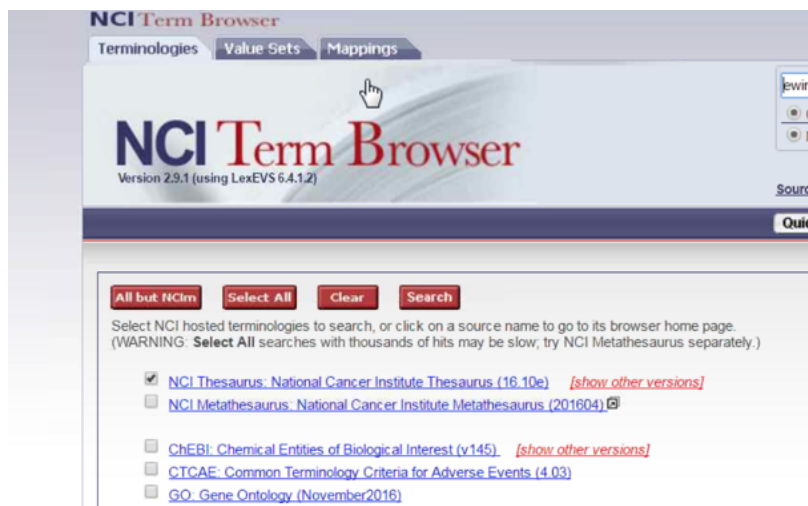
NCI Term Browser

Terminologies Value Sets Mappings

NCI Term Browser
Version 2.9.1 (using LexEVS 6.4.1.2)

ewin

Sourc

Quic

All but NCIm Select All Clear Search

Select NCI hosted terminologies to search, or click on a source name to go to its browser home page. (WARNING: Select All searches with thousands of hits may be slow; try NCI Metathesaurus separately.)

NCI Thesaurus: National Cancer Institute Thesaurus (16.10e) [show other versions]
NCI Metathesaurus: National Cancer Institute Metathesaurus (201604)

ChEBI: Chemical Entities of Biological Interest (v145) [show other versions]
CTCAE: Common Terminology Criteria for Adverse Events (4.03)
GO: Gene Ontology (November2016)